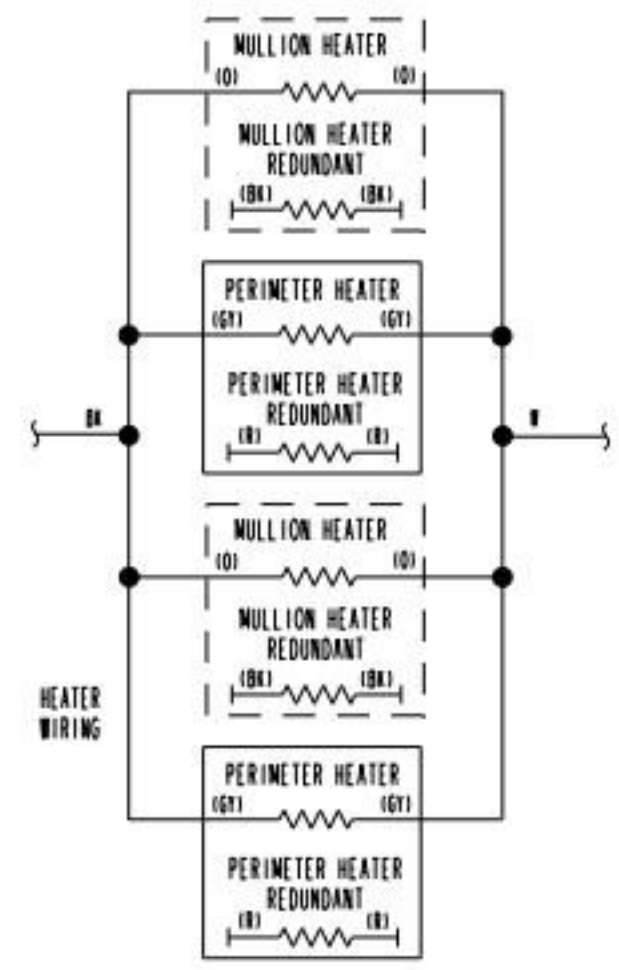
MULLION HEATER
(O) (O)
MULLION HEATER REDUNDANT
(BK) (BK)

PERIMETER HEATER
(GY) (GY)
PERIMETER HEATER REDUNDANT
(R) (R)

BK

W

MULLION HEATER
(O) (O)
MULLION HEATER REDUNDANT
(BK) (BK)

HEATER WIRING

PERIMETER HEATER
(GY) (GY)
PERIMETER HEATER REDUNDANT
(R) (R)